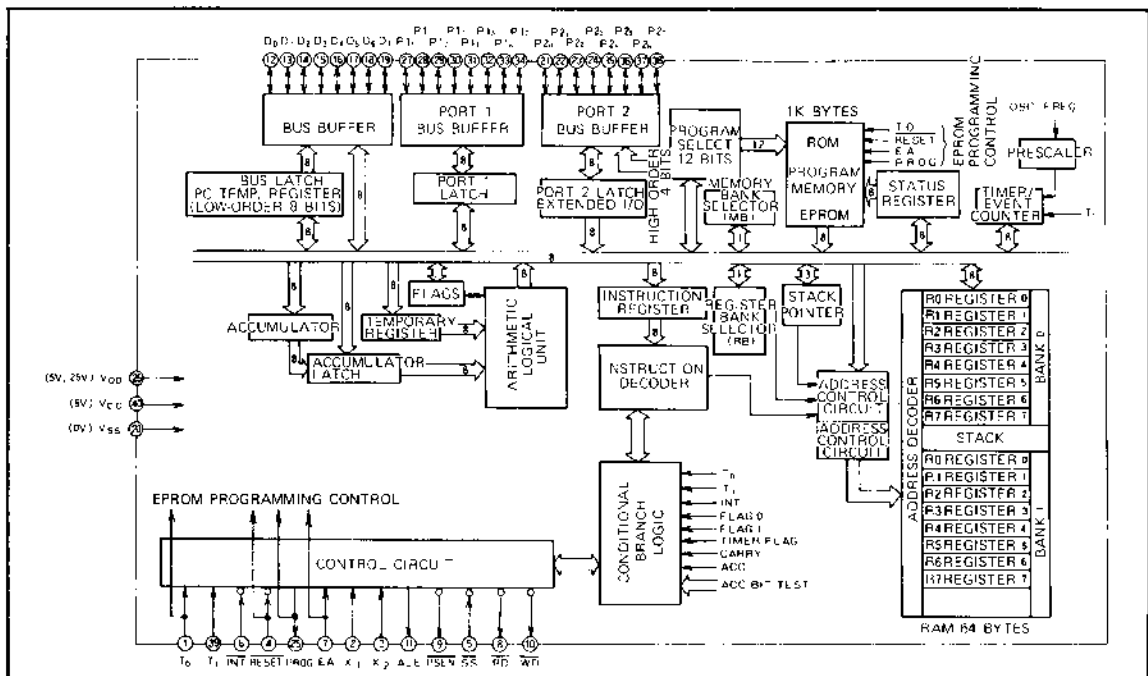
$D_0$ $D_1$ $D_2$ $D_3$ $D_4$ $D_5$ $D_6$ $D_7$ P1 P1 P1 P1 P1 P1 P1 P1 P2 P2 P2 P2 P2 P2 P2 P2

12 13 14 15 16 17 18 19 27 28 29 30 31 32 33 34 21 22 23 24 35 36 37 38

BUS BUFFER

PORT 1 BUS BUFFER

PORT 2 BUS BUFFER

PROGRAM SELECT 12 BITS

12

1K BYTES

ROM PROGRAM MEMORY EPROM

T0 RESET EA PROG

EPROM PROGRAMMING CONTROL

OSC FREQ

PRESCALER

8

BUS LATCH PC TEMP. REGISTER (LOW-ORDER 8 BITS)

8

PORT 1 LATCH

8

PORT 2 LATCH EXTENDED I/O

HIGH ORDER 4 BITS

MEMORY BANK SELECTOR (MB)

11

8

STATUS REGISTER

TIMER/EVENT COUNTER

T1

8 8 8 8 8 8

8

FLAGS

8

8

INSTRUCTION REGISTER

REGISTER BANK SELECTOR (RB)

11

11

STACK POINTER

8

ACCUMULATOR

TEMPORARY REGISTER

ARITHMETIC LOGICAL UNIT

ACCUMULATOR LATCH

8

(5V, 25V) $V_{DD}$ 26

(5V) $V_{CC}$ 40

(0V) $V_{SS}$ 20

INSTRUCTION DECODER

ADDRESS CONTROL CIRCUIT

ADDRESS CONTROL CIRCUIT

R0 REGISTER 0
R1 REGISTER 1
R2 REGISTER 2
R3 REGISTER 3
R4 REGISTER 4
R5 REGISTER 5
R6 REGISTER 6
R7 REGISTER 7

BANK 0

STACK

R0 REGISTER 0
R1 REGISTER 1
R2 REGISTER 2
R3 REGISTER 3
R4 REGISTER 4
R5 REGISTER 5
R6 REGISTER 6
R7 REGISTER 7

BANK 1

ADDRESS DECODER

EPROM PROGRAMMING CONTROL

CONTROL CIRCUIT

CONDITIONAL BRANCH LOGIC

$T_0$
$T_1$
INT
FLAG 0
FLAG 1
TIMER FLAG
CARRY
ACC
ACC BIT TEST

RAM 64 BYTES

1 39 6 4 25 7 2 3 11 9 5 8 10

$T_0$ $T_1$ $\overline{INT}$ $\overline{RESET}$ PROG EA $X_1$ $X_2$ ALE $\overline{PSEN}$ $\overline{SS}$ $\overline{RD}$ $\overline{WR}$